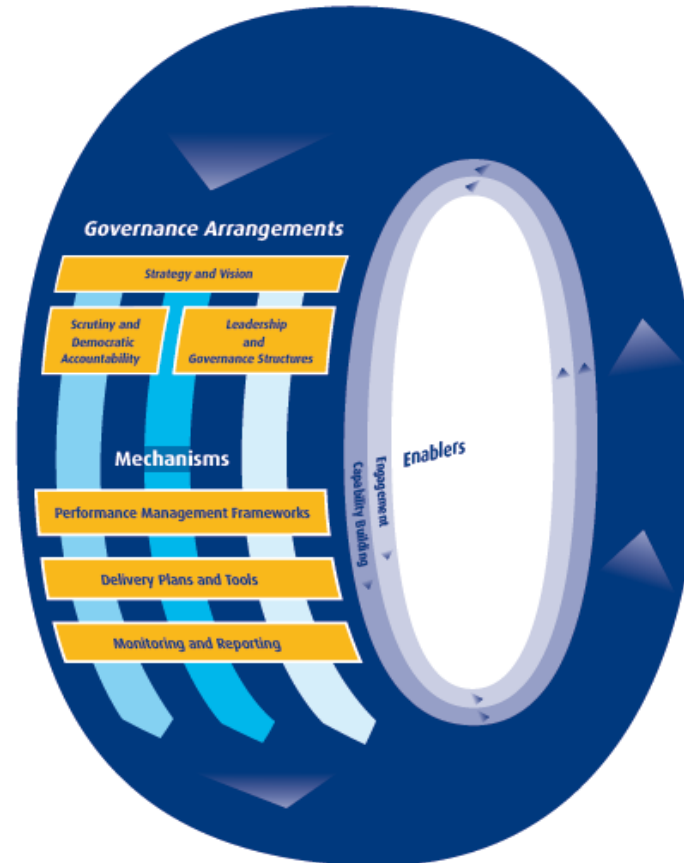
Governance Arrangements

Strategy and Vision

Scrutiny and Democratic Accountability

Leadership and Governance Structures

Mechanisms

Performance Management Frameworks

Delivery Plans and Tools

Monitoring and Reporting

Enablers

Engagement

Capability Building